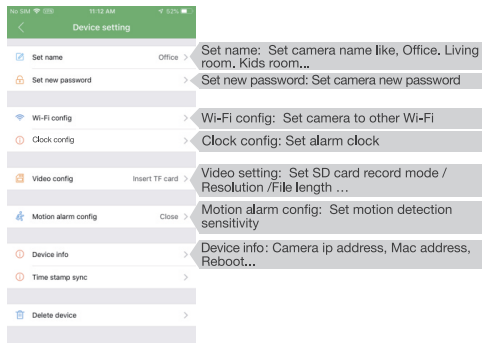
No SIM 11:12 AM 52%

<

Device setting

Set name Office >

Set new password >

Wi-Fi config >

Clock config >

Video config Insert TF card >

Motion alarm config Close >

Device info >

Time stamp sync >

Delete device >

Set name: Set camera name like, Office, Living room, Kids room...

Set new password: Set camera new password

Wi-Fi config: Set camera to other Wi-Fi

Clock config: Set alarm clock

Video setting: Set SD card record mode / Resolution /File length ...

Motion alarm config: Set motion detection sensitivity

Device info: Camera ip address, Mac address, Reboot...